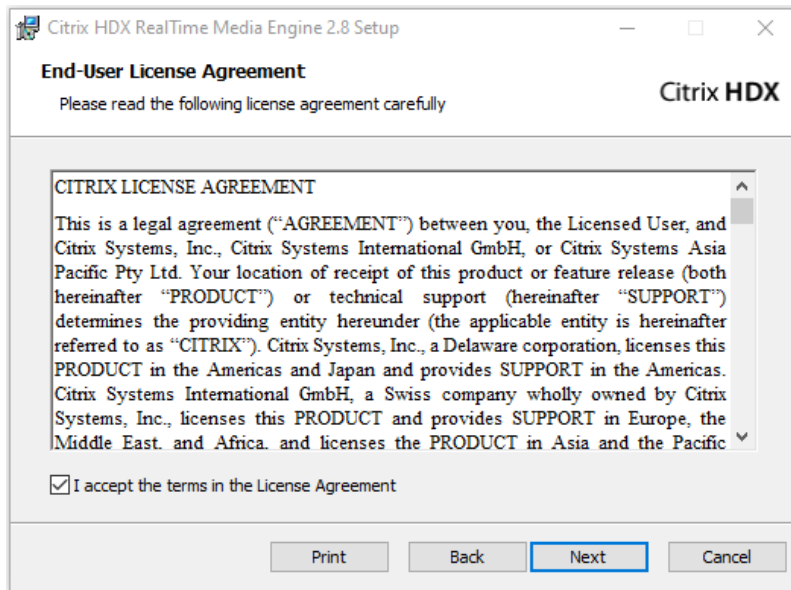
Citrix HDX RealTime Media Engine 2.8 Setup

End-User License Agreement

Please read the following license agreement carefully

Citrix HDX

CITRIX LICENSE AGREEMENT

This is a legal agreement ("AGREEMENT") between you, the Licensed User, and Citrix Systems, Inc., Citrix Systems International GmbH, or Citrix Systems Asia Pacific Pty Ltd. Your location of receipt of this product or feature release (both hereinafter "PRODUCT") or technical support (hereinafter "SUPPORT") determines the providing entity hereunder (the applicable entity is hereinafter referred to as "CITRIX"). Citrix Systems, Inc., a Delaware corporation, licenses this PRODUCT in the Americas and Japan and provides SUPPORT in the Americas. Citrix Systems International GmbH, a Swiss company wholly owned by Citrix Systems, Inc., licenses this PRODUCT and provides SUPPORT in Europe, the Middle East, and Africa, and licenses the PRODUCT in Asia and the Pacific

I accept the terms in the License Agreement

Print

Back

Next

Cancel